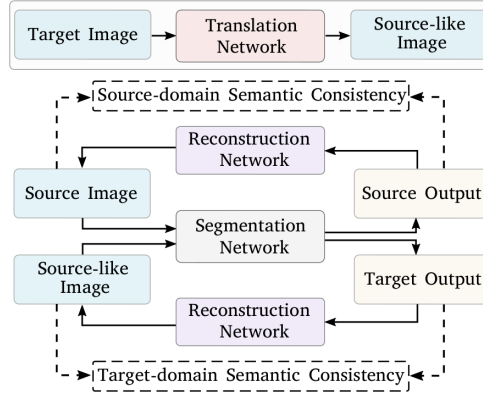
Target Image

Translation Network

Source-like Image

Source-domain Semantic Consistency

Reconstruction Network

Source Image

Source Output

Segmentation Network

Source-like Image

Target Output

Reconstruction Network

Target-domain Semantic Consistency